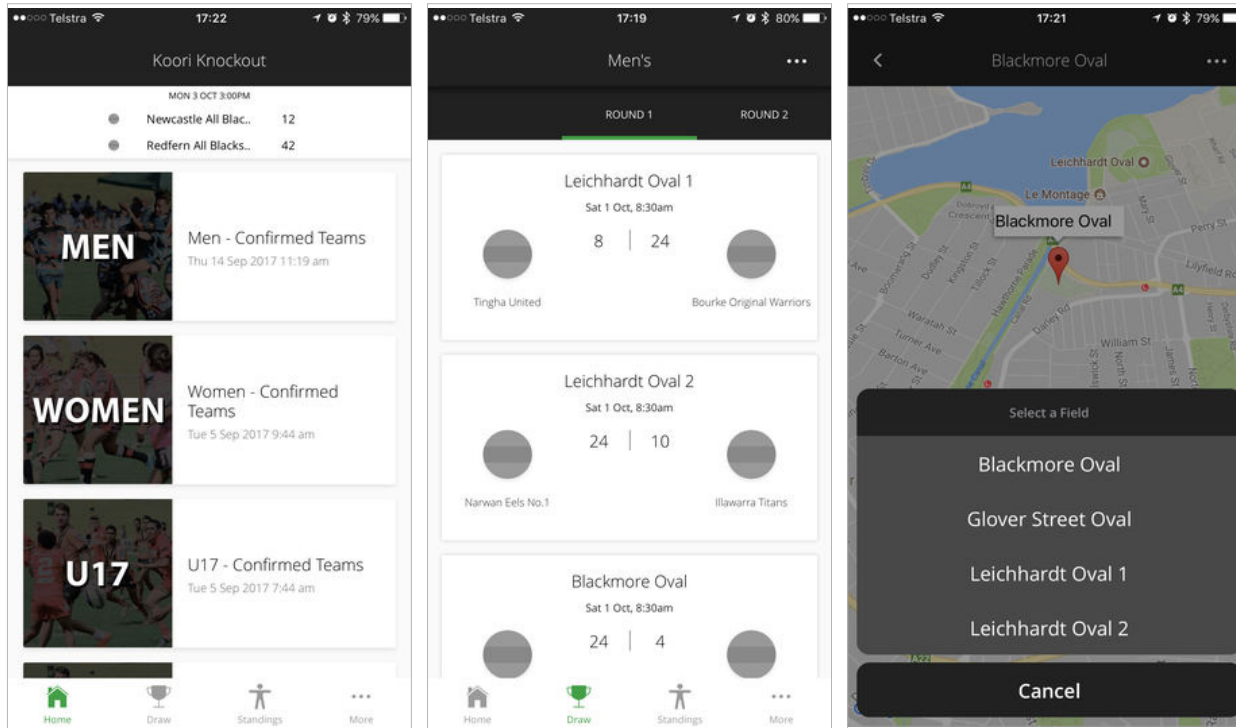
●●○○○ Telstra 17:22 79%

Koori Knockout

MON 3 OCT 3:00PM

Newcastle All Blac.. 12

Redfern All Blacks.. 42

MEN

Men - Confirmed Teams

Thu 14 Sep 2017 11:19 am

WOMEN

Women - Confirmed Teams

Tue 5 Sep 2017 9:44 am

U17

U17 - Confirmed Teams

Tue 5 Sep 2017 7:44 am

Home Draw Standings More

●●○○○ Telstra 17:19 80%

Men's

ROUND 1 ROUND 2

Leichhardt Oval 1

Sat 1 Oct, 8:30am

8 | 24

Tingha United Bourke Original Warriors

Leichhardt Oval 2

Sat 1 Oct, 8:30am

24 | 10

Narwan Eels No.1 Illawarra Titans

Blackmore Oval

Sat 1 Oct, 8:30am

24 | 4

Home Draw Standings More

●●○○○ Telstra 17:21 79%

Blackmore Oval

Leichhardt Oval

Le Montage

Blackmore Oval

Perry St

Lilyfield Rd

William St

Select a Field

Blackmore Oval

Glover Street Oval

Leichhardt Oval 1

Leichhardt Oval 2

Cancel